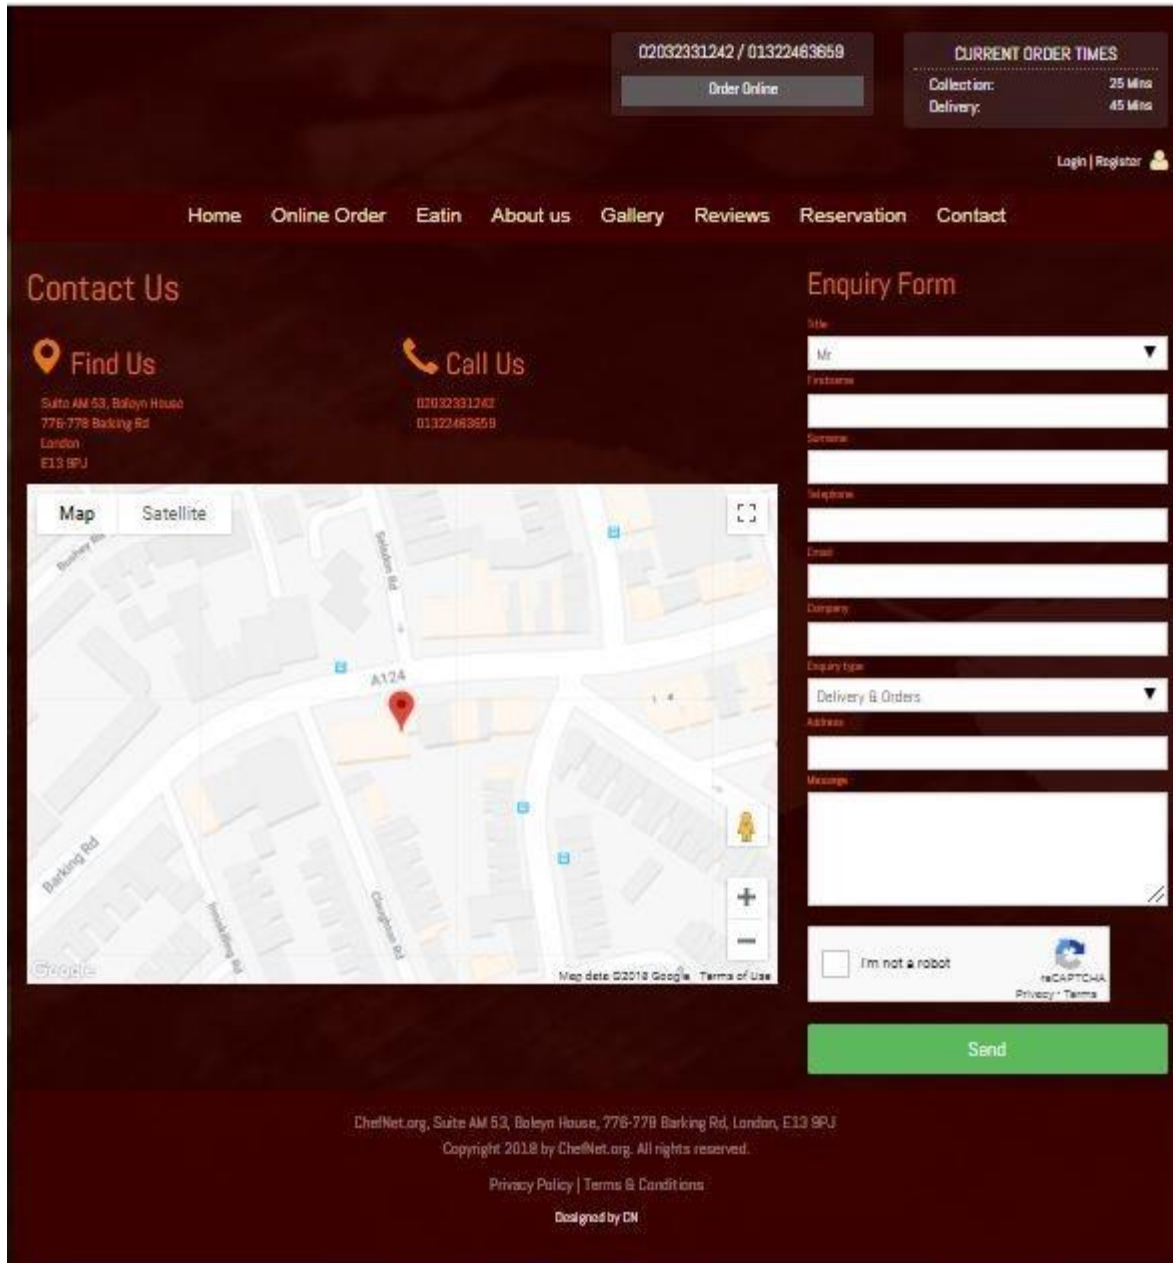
02032331242 / 01322463659

Order Online

CURRENT ORDER TIMES

Collection: 25 Mins
Delivery: 45 Mins

Login | Register

Home Online Order Eatin About us Gallery Reviews Reservation Contact

Contact Us

Find Us

Suite AM 53, Boleyn House
776-778 Barking Rd
London
E13 9PJ

Call Us

02032331242
01322463659

Map Satellite

Bushey Rd
Selsdon Rd
A124
Barking Rd
Clegg Rd
Chargeable Rd

Google

Map data ©2018 Google Terms of Use

Enquiry Form

Title
Mr
Firstname
Surname
Telephone
Email
Company
Enquiry type
Delivery & Orders
Address
Message

I'm not a robot
reCAPTCHA
Privacy - Terms

Send

ChefNet.org, Suite AM 53, Boleyn House, 776-778 Barking Rd, London, E13 9PJ
Copyright 2018 by ChefNet.org. All rights reserved.

Privacy Policy | Terms & Conditions

Designed by CN